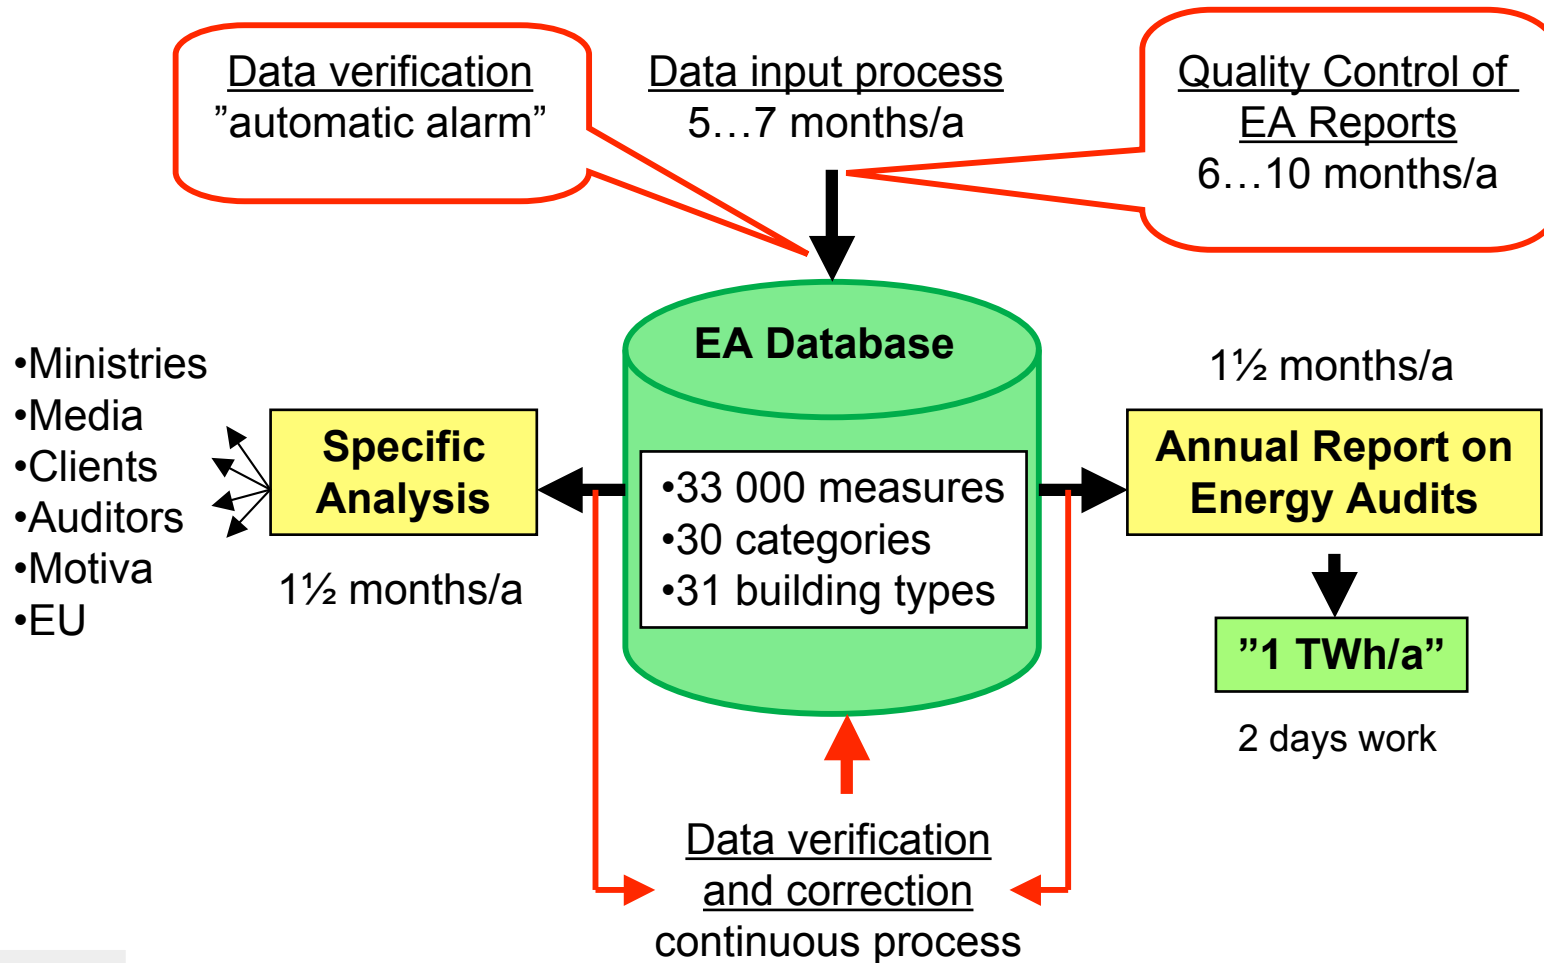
Data verification
”automatic alarm”

Data input process
5…7 months/a

Quality Control of
EA Reports
6…10 months/a

•Ministries
•Media
•Clients
•Auditors
•Motiva
•EU

Specific Analysis

1½ months/a

EA Database

•33 000 measures
•30 categories
•31 building types

1½ months/a

Annual Report on Energy Audits

”1 TWh/a”

2 days work

Data verification
and correction
continuous process